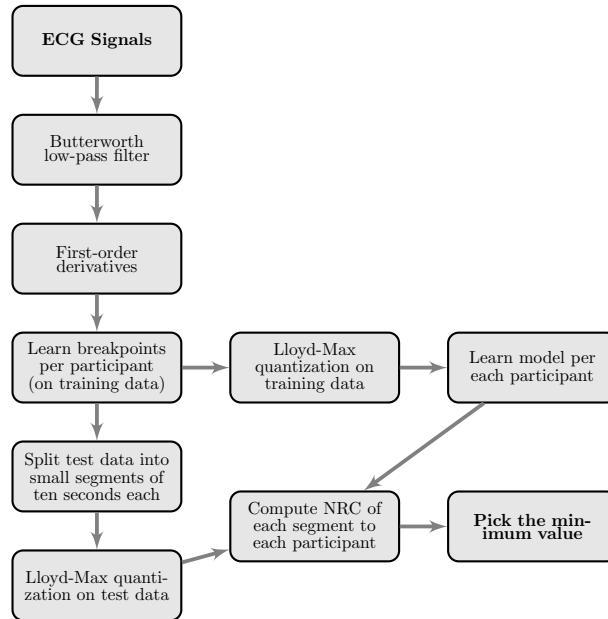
ECG Signals

Butterworth low-pass filter

First-order derivatives

Learn breakpoints per participant (on training data)

Lloyd-Max quantization on training data

Learn model per each participant

Split test data into small segments of ten seconds each

Compute NRC of each segment to each participant

Pick the minimum value

Lloyd-Max quantization on test data